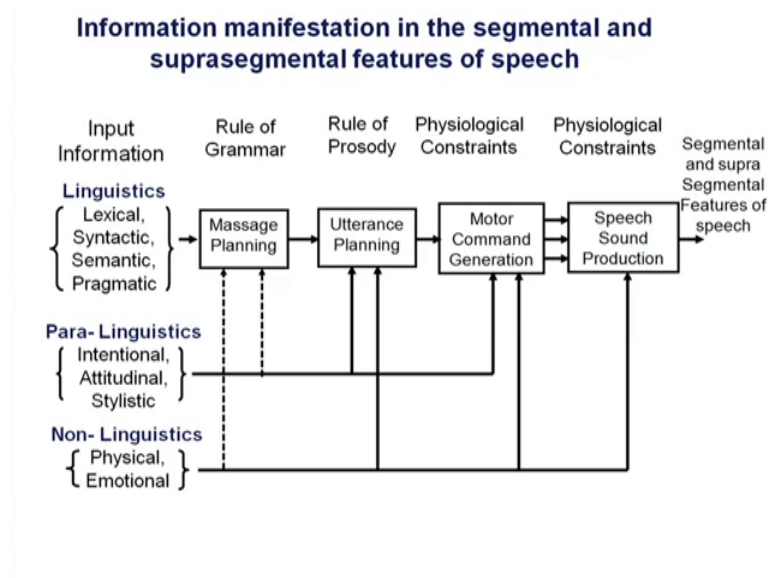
Information manifestation in the segmental and suprasegmental features of speech

Input Information

Rule of Grammar

Rule of Prosody

Physiological Constraints

Physiological Constraints

Linguistics

Lexical, Syntactic, Semantic, Pragmatic

Massage Planning

Utterance Planning

Motor Command Generation

Speech Sound Production

Segmental and supra Segmental Features of speech

Para- Linguistics

Intentional, Attitudinal, Stylistic

Non- Linguistics

Physical, Emotional